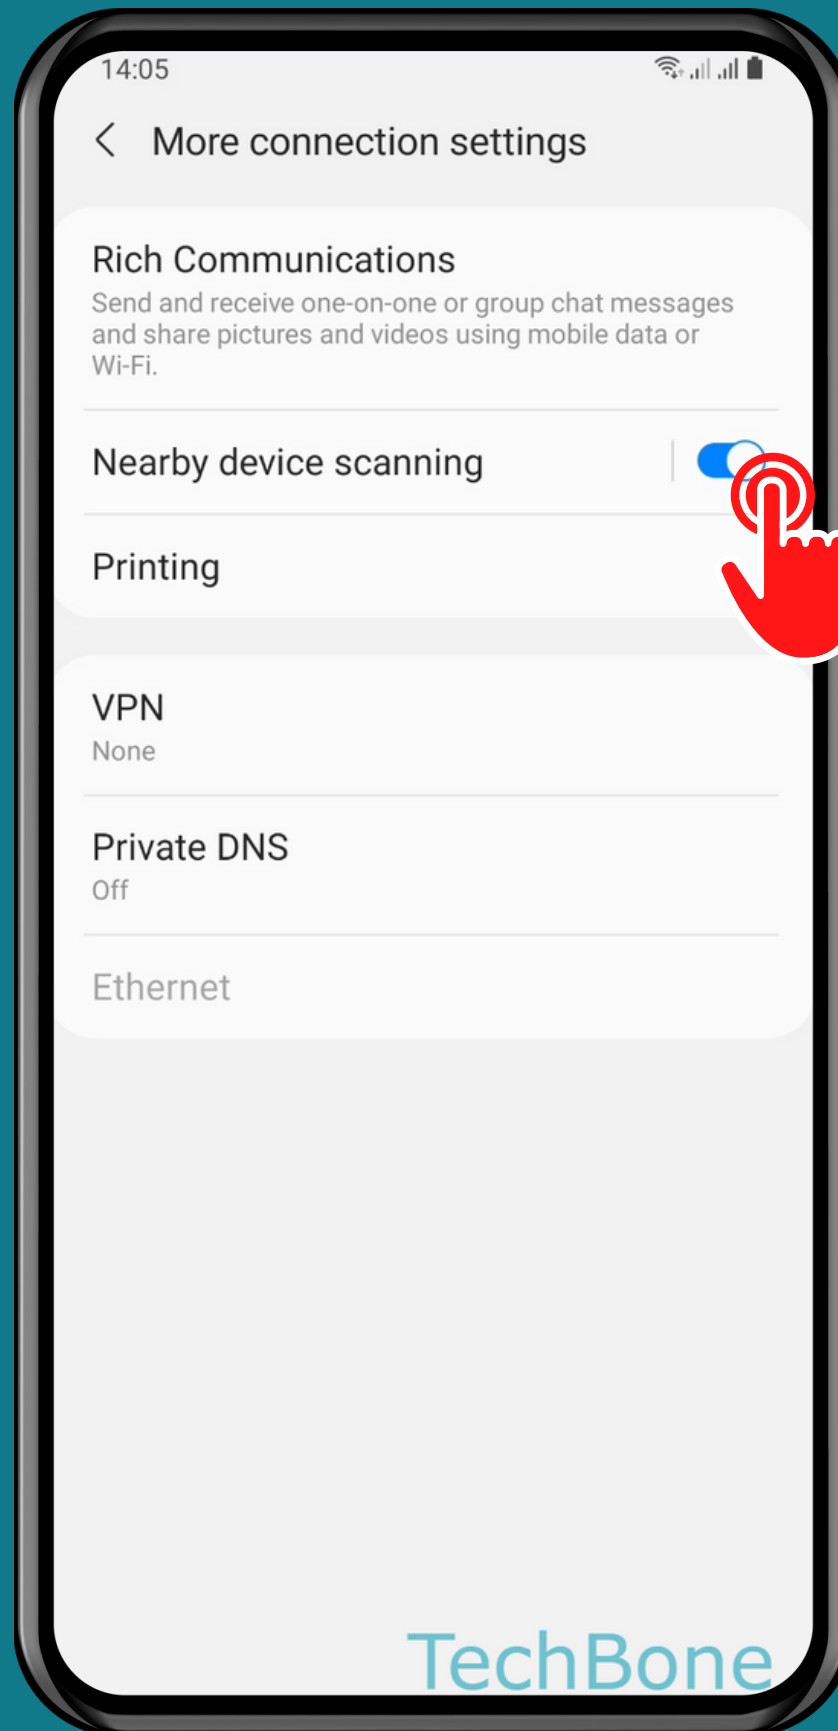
14:05

More connection settings

Rich Communications
Send and receive one-on-one or group chat messages and share pictures and videos using mobile data or Wi-Fi.

Nearby device scanning

Printing

VPN
None

Private DNS
Off

Ethernet

TechBone